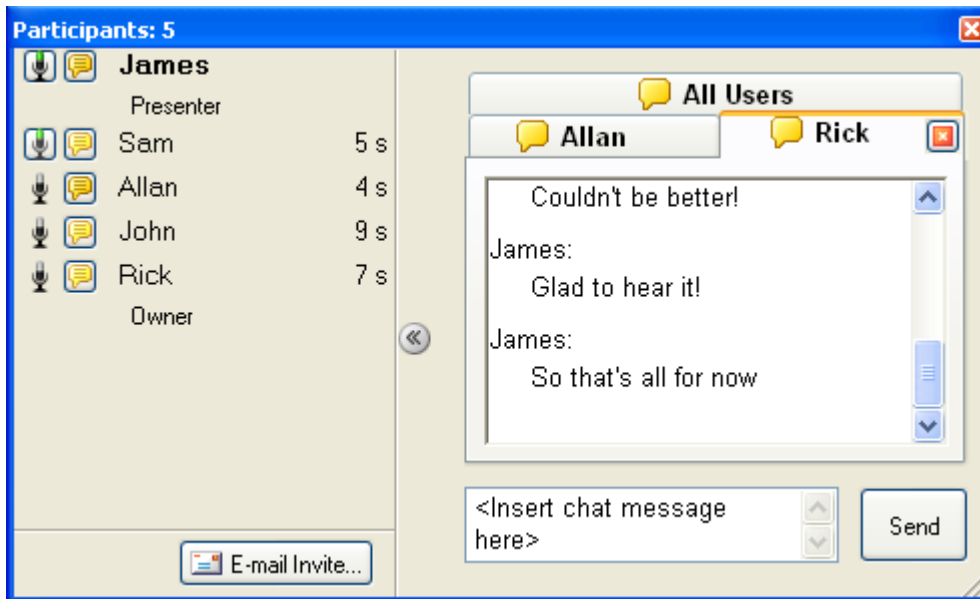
Participants: 5

James
Presenter
Sam 5 s
Allan 4 s
John 9 s
Rick 7 s
Owner

E-mail Invite...

All Users
Allan
Rick

Couldn't be better!

James:
Glad to hear it!

James:
So that's all for now

<Insert chat message here>

Send